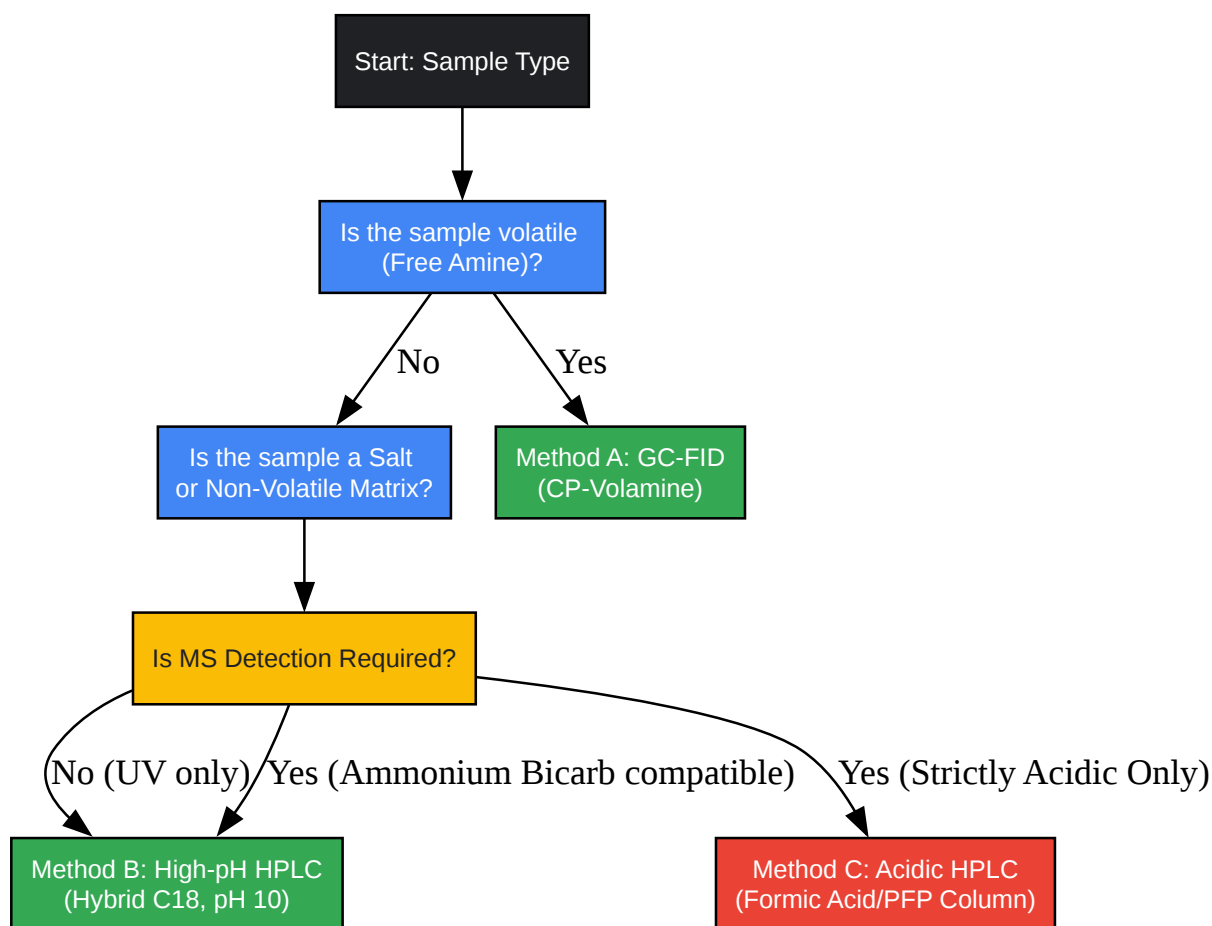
Start: Sample Type

Is the sample volatile (Free Amine)?

No

Yes

Is the sample a Salt or Non-Volatile Matrix?

Method A: GC-FID (CP-Volamine)

Is MS Detection Required?

No (UV only)

Yes (Ammonium Bicarb compatible)

Yes (Strictly Acidic Only)

Method B: High-pH HPLC (Hybrid C18, pH 10)

Method C: Acidic HPLC (Formic Acid/PFP Column)